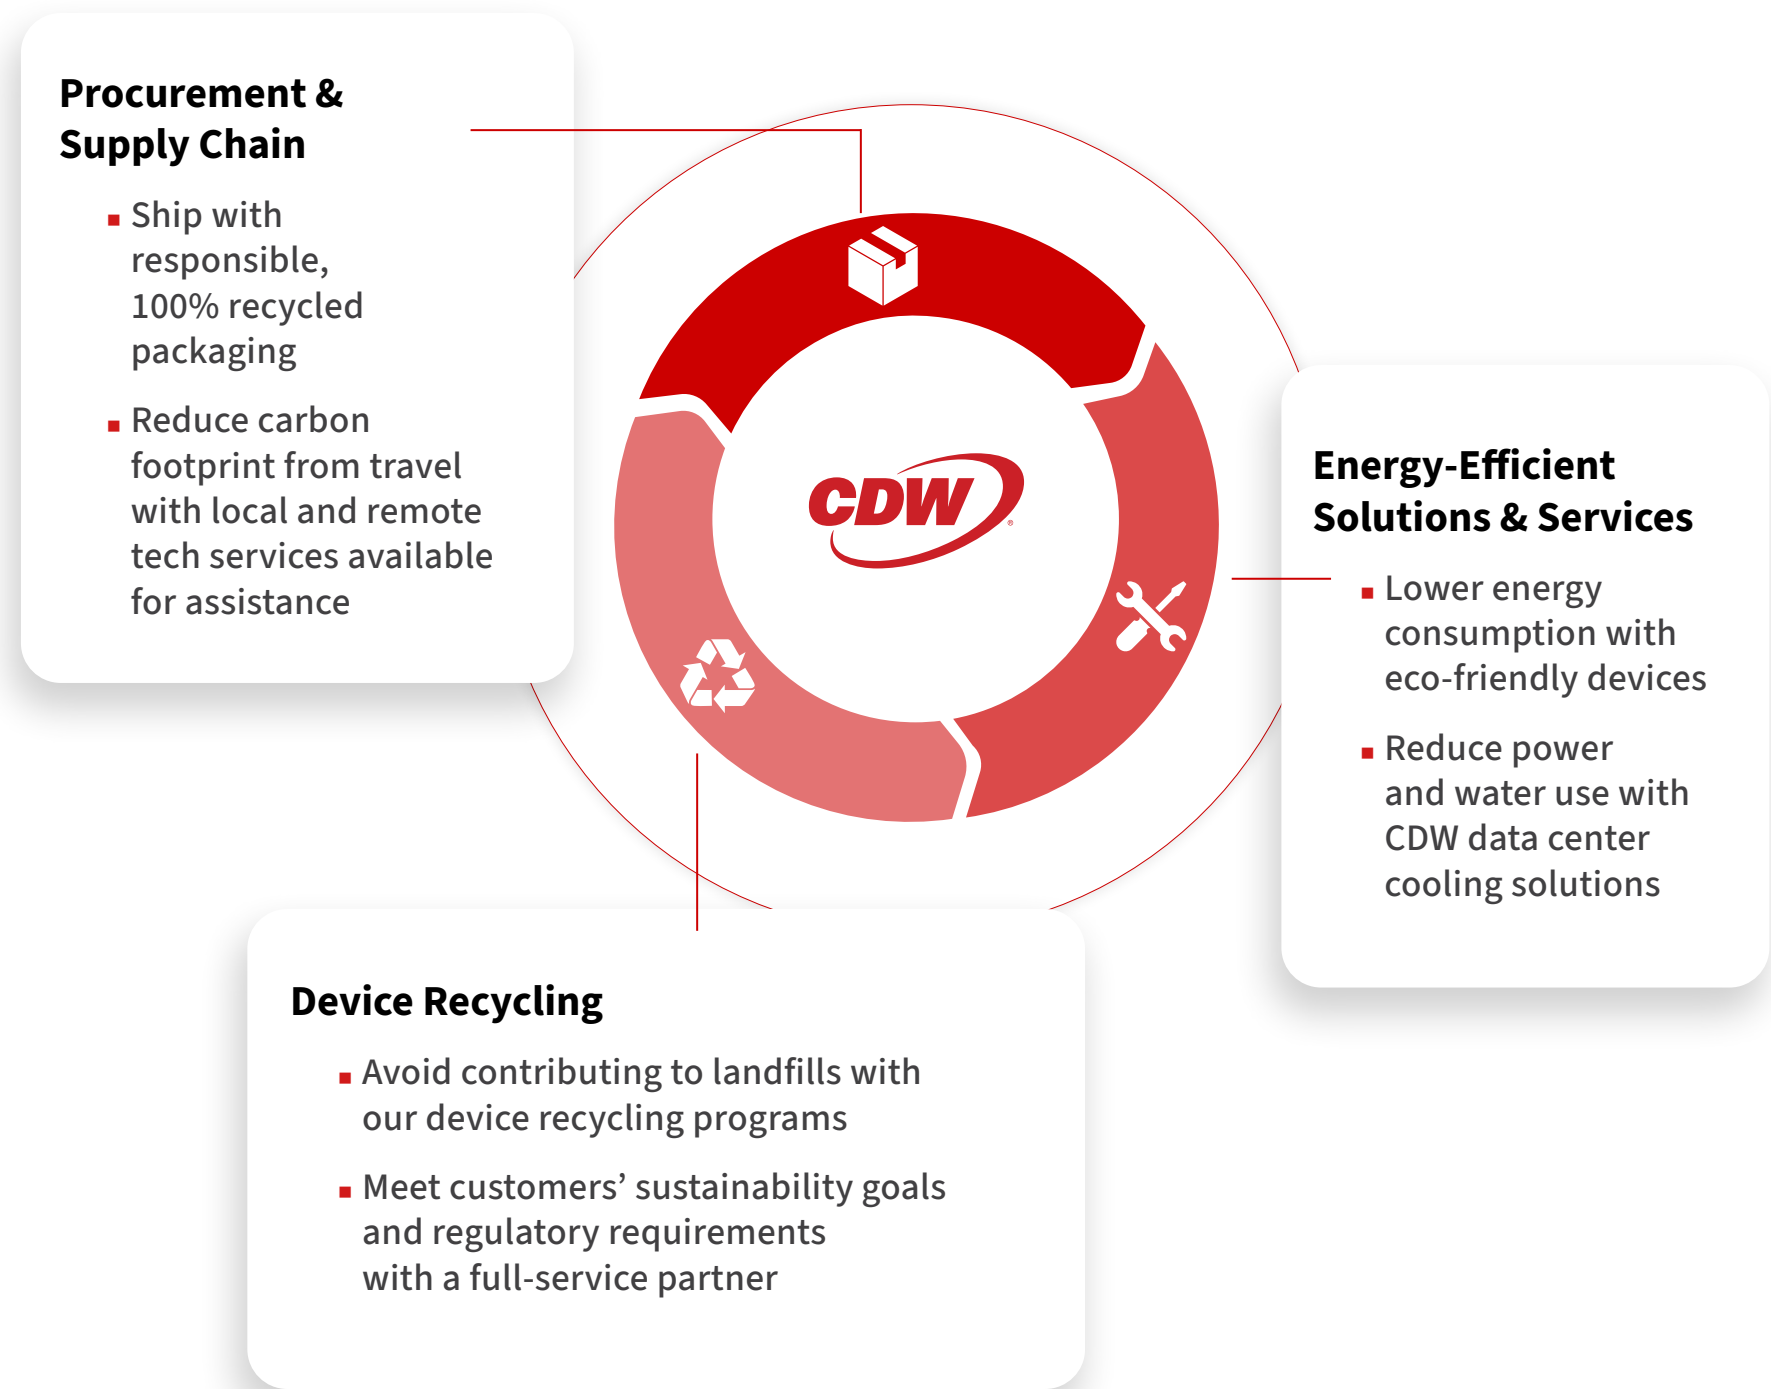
Procurement & Supply Chain

- Ship with responsible, 100% recycled packaging
- Reduce carbon footprint from travel with local and remote tech services available for assistance

CDW

Energy-Efficient Solutions & Services

- Lower energy consumption with eco-friendly devices
- Reduce power and water use with CDW data center cooling solutions

Device Recycling

- Avoid contributing to landfills with our device recycling programs
- Meet customers' sustainability goals and regulatory requirements with a full-service partner